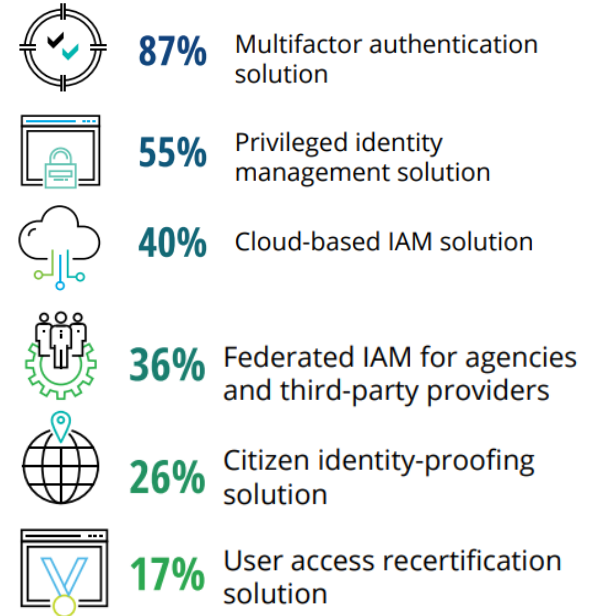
87% Multifactor authentication solution

55% Privileged identity management solution

40% Cloud-based IAM solution

36% Federated IAM for agencies and third-party providers

26% Citizen identity-proofing solution

17% User access recertification solution